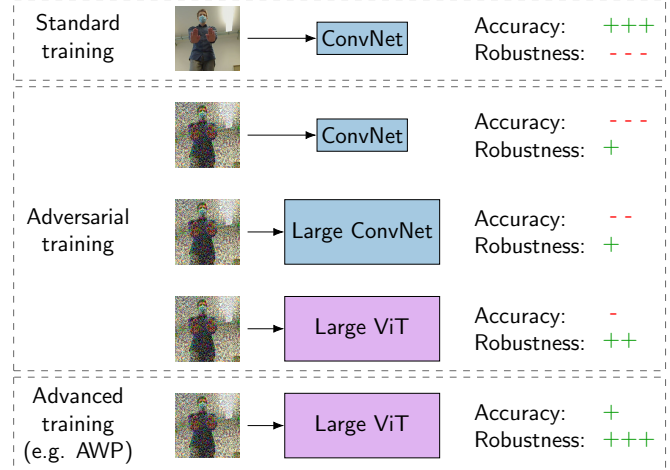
Standard training

ConvNet

Accuracy: +++
Robustness: - - -

Adversarial training

ConvNet

Accuracy: - - -
Robustness: +

Large ConvNet

Accuracy: - -
Robustness: +

Large ViT

Accuracy: -
Robustness: ++

Advanced training (e.g. AWP)

Large ViT

Accuracy: +
Robustness: +++